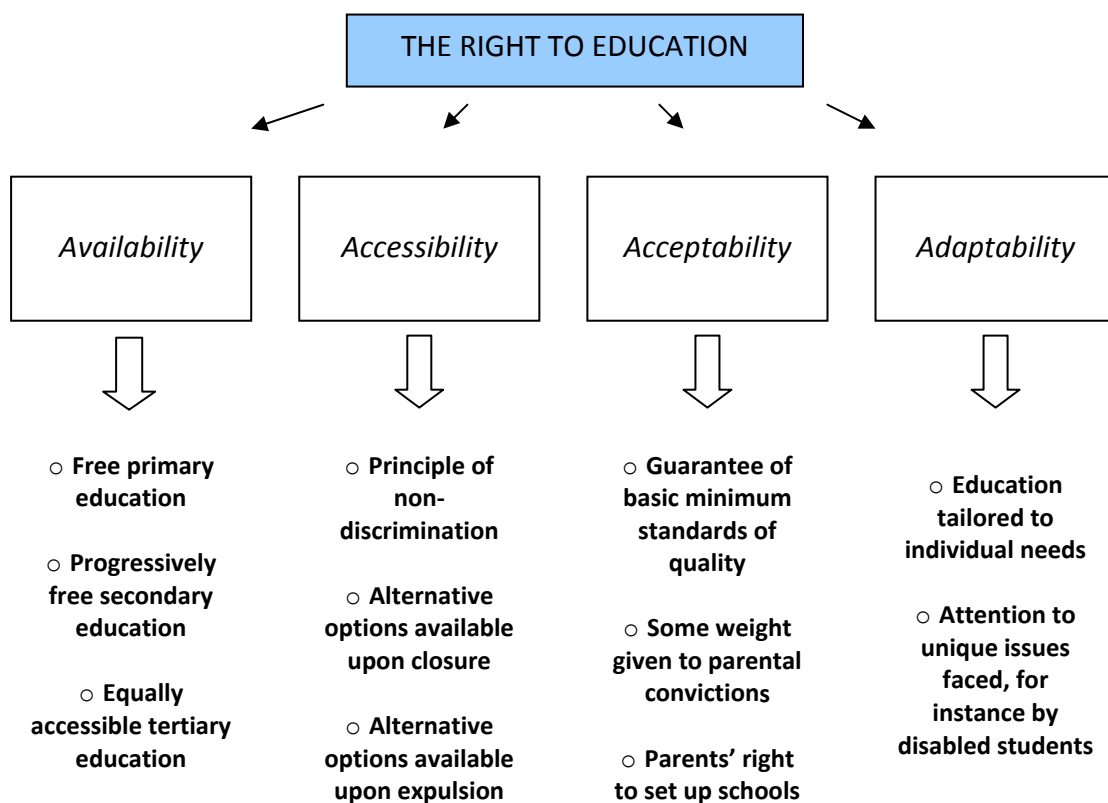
THE RIGHT TO EDUCATION

*Availability*

○ **Free primary education**

○ **Progressively free secondary education**

○ **Equally accessible tertiary education**

*Accessibility*

○ **Principle of non-discrimination**

○ **Alternative options available upon closure**

○ **Alternative options available upon expulsion**

*Acceptability*

○ **Guarantee of basic minimum standards of quality**

○ **Some weight given to parental convictions**

○ **Parents' right to set up schools**

*Adaptability*

○ **Education tailored to individual needs**

○ **Attention to unique issues faced, for instance by disabled students**